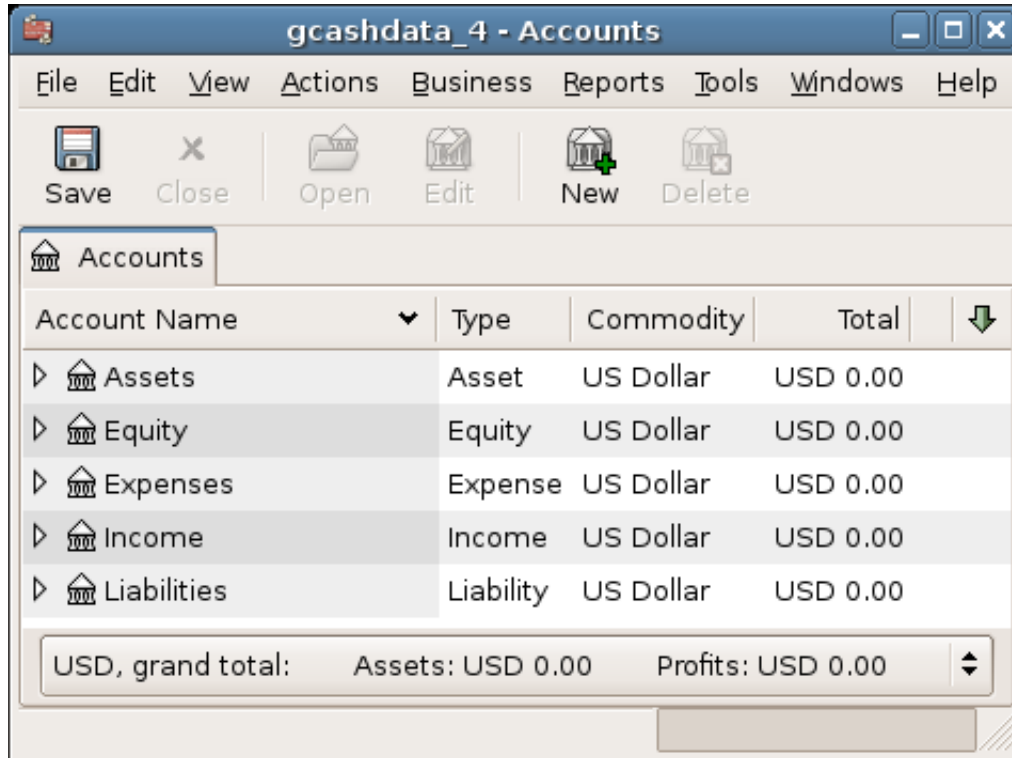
gcashdata_4 - Accounts

File Edit View Actions Business Reports Tools Windows Help

Save Close Open Edit New Delete

Accounts

| Account Name | Type | Commodity | Total |
|---|---|---|---|
| Assets | Asset | US Dollar | USD 0.00 |
| Equity | Equity | US Dollar | USD 0.00 |
| Expenses | Expense | US Dollar | USD 0.00 |
| Income | Income | US Dollar | USD 0.00 |
| Liabilities | Liability | US Dollar | USD 0.00 |

USD, grand total: Assets: USD 0.00 Profits: USD 0.00